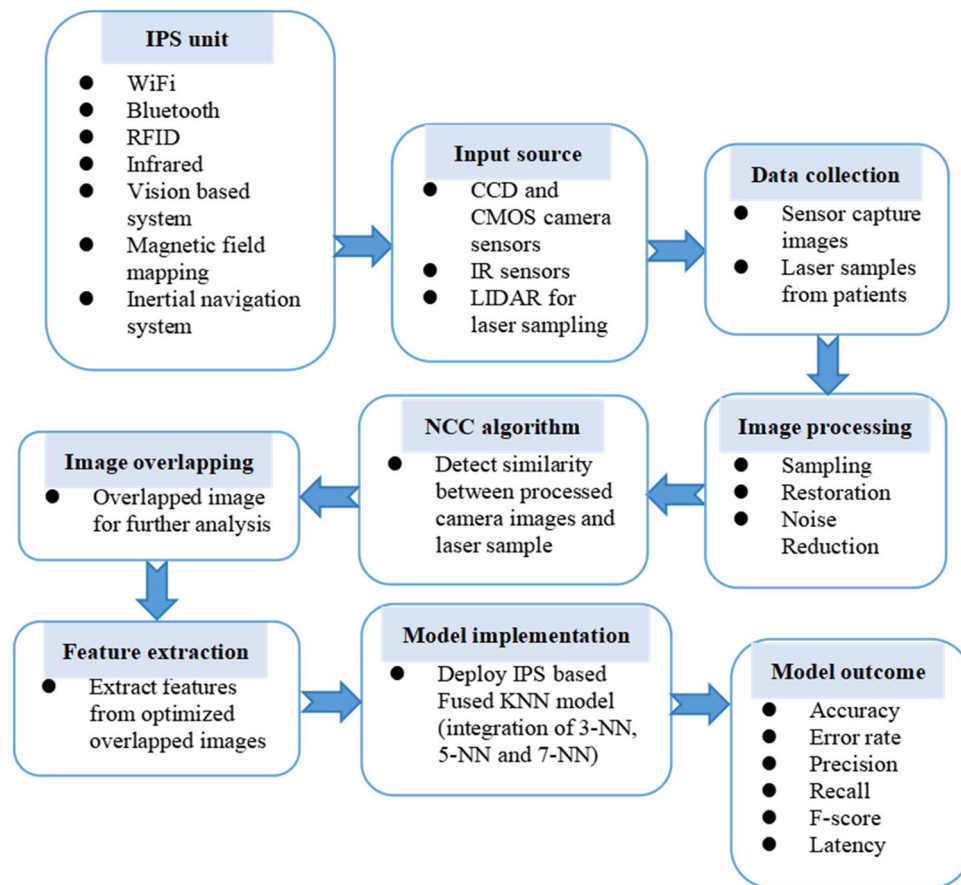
IPS unit
- WiFi
- Bluetooth
- RFID
- Infrared
- Vision based system
- Magnetic field mapping
- Inertial navigation system

Input source
- CCD and CMOS camera sensors
- IR sensors
- LIDAR for laser sampling

Data collection
- Sensor capture images
- Laser samples from patients

Image processing
- Sampling
- Restoration
- Noise Reduction

NCC algorithm
- Detect similarity between processed camera images and laser sample

Image overlapping
- Overlapped image for further analysis

Feature extraction
- Extract features from optimized overlapped images

Model implementation
- Deploy IPS based Fused KNN model (integration of 3-NN, 5-NN and 7-NN)

Model outcome
- Accuracy
- Error rate
- Precision
- Recall
- F-score
- Latency